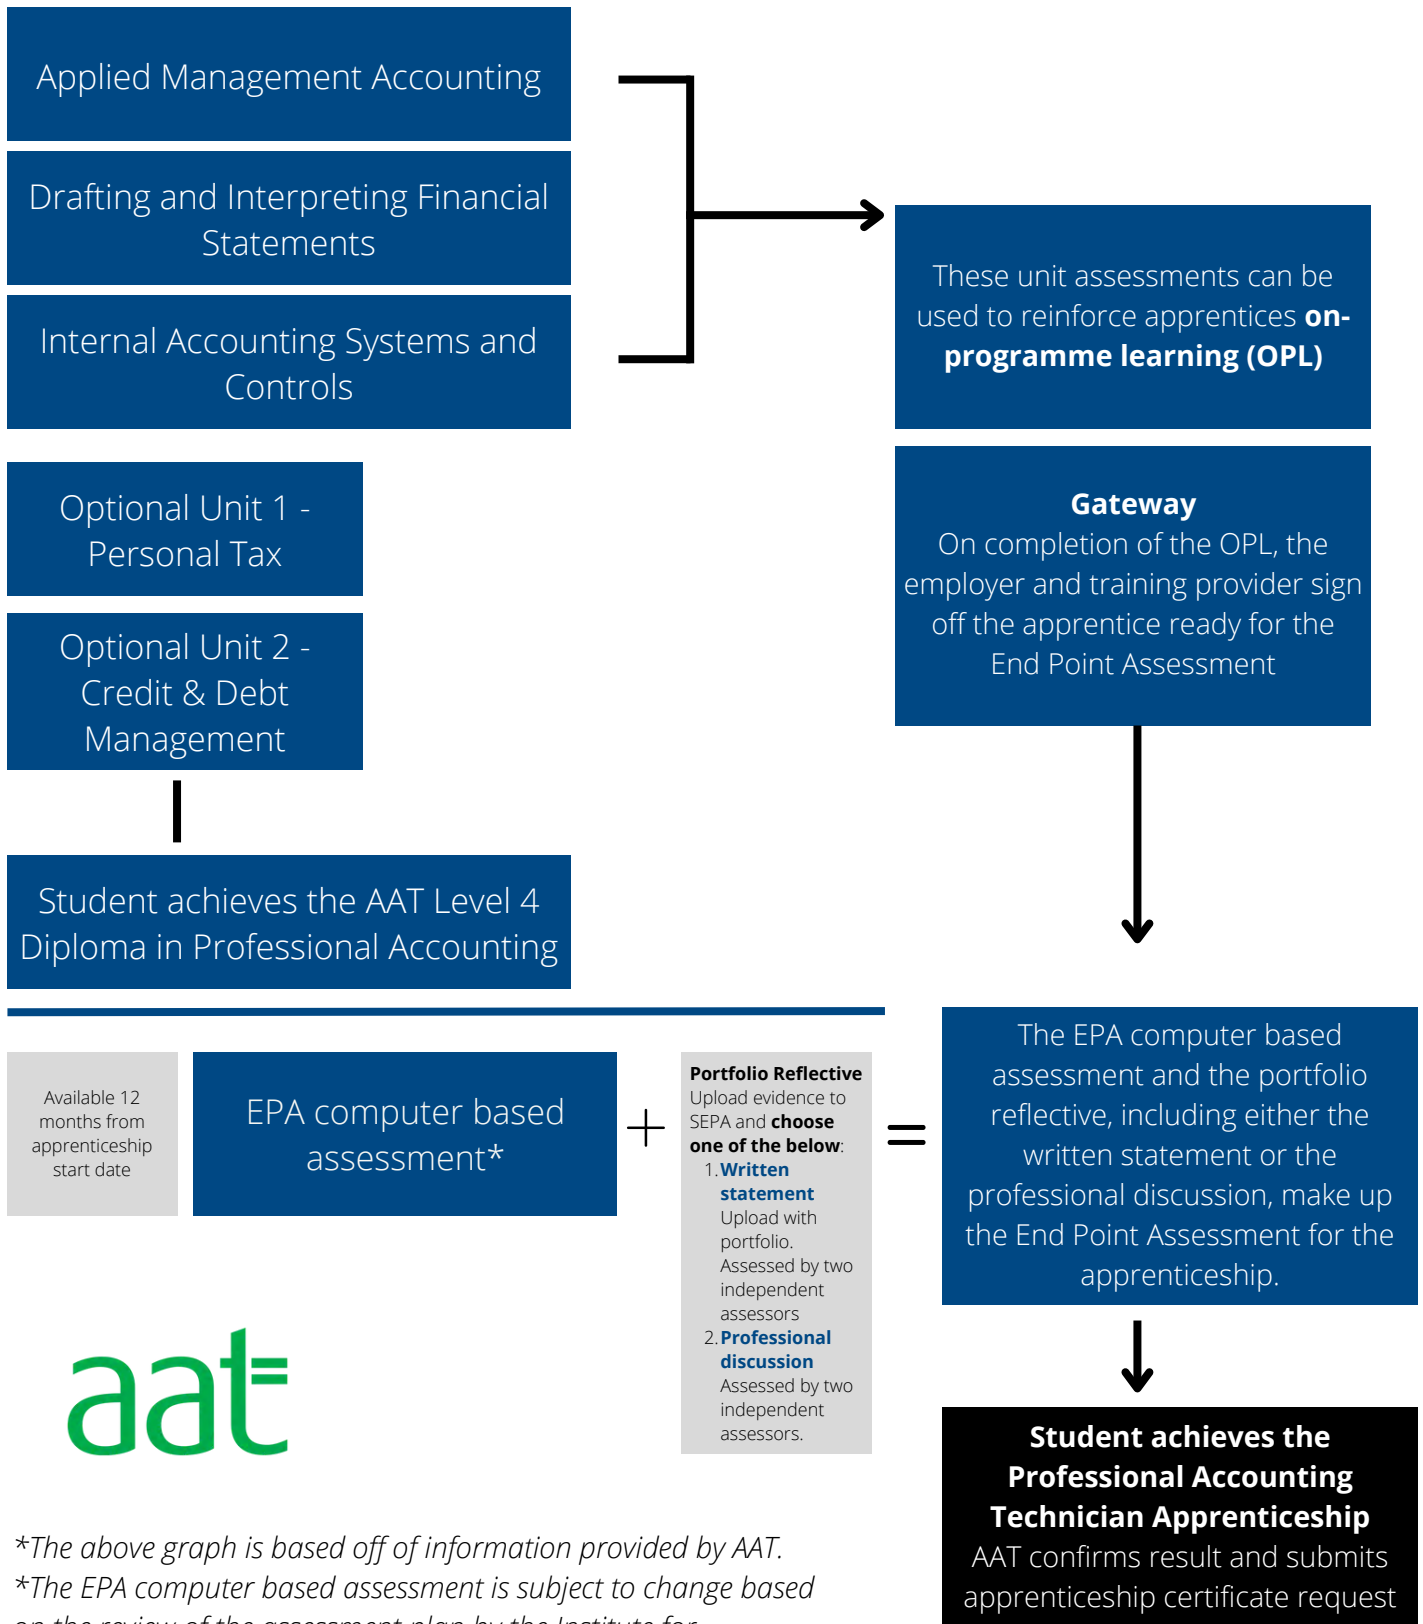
Applied Management Accounting

Drafting and Interpreting Financial Statements

Internal Accounting Systems and Controls

These unit assessments can be used to reinforce apprentices **on-programme learning (OPL)**

Optional Unit 1 - Personal Tax

Optional Unit 2 - Credit & Debt Management

**Gateway**
On completion of the OPL, the employer and training provider sign off the apprentice ready for the End Point Assessment

Student achieves the AAT Level 4 Diploma in Professional Accounting

Available 12 months from apprenticeship start date

EPA computer based assessment*

+

**Portfolio Reflective**
Upload evidence to SEPA and **choose one of the below**:
1. **Written statement**
Upload with portfolio. Assessed by two independent assessors
2. **Professional discussion**
Assessed by two independent assessors.

=

The EPA computer based assessment and the portfolio reflective, including either the written statement or the professional discussion, make up the End Point Assessment for the apprenticeship.

aat

**Student achieves the Professional Accounting Technician Apprenticeship**
AAT confirms result and submits apprenticeship certificate request

*The above graph is based off of information provided by AAT.
*The EPA computer based assessment is subject to change based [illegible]